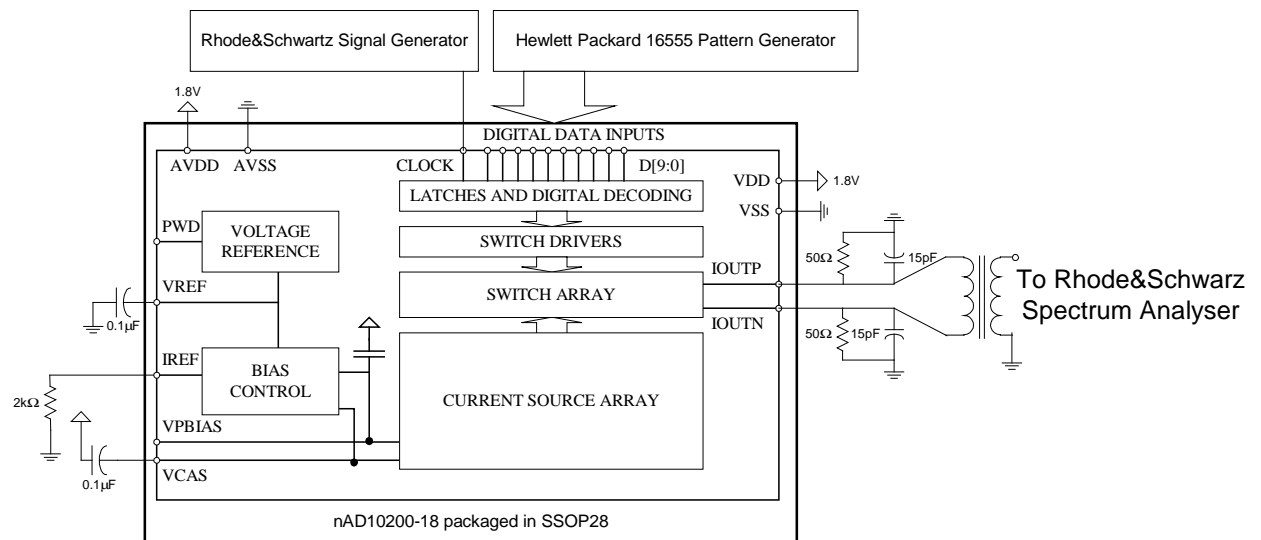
Rhode&Schwartz Signal Generator

Hewlett Packard 16555 Pattern Generator

1.8V

DIGITAL DATA INPUTS

AVDD AVSS

CLOCK

D[9:0]

VDD

1.8V

LATCHES AND DIGITAL DECODING

VSS

PWD

VOLTAGE REFERENCE

SWITCH DRIVERS

50Ω

15pF

IOUTP

VREF

SWITCH ARRAY

To Rhode&Schwarz Spectrum Analyser

0.1μF

IOUTN

50Ω

15pF

IREF

BIAS CONTROL

2kΩ

CURRENT SOURCE ARRAY

VPBIAS

VCAS

0.1μF

nAD10200-18 packaged in SSOP28